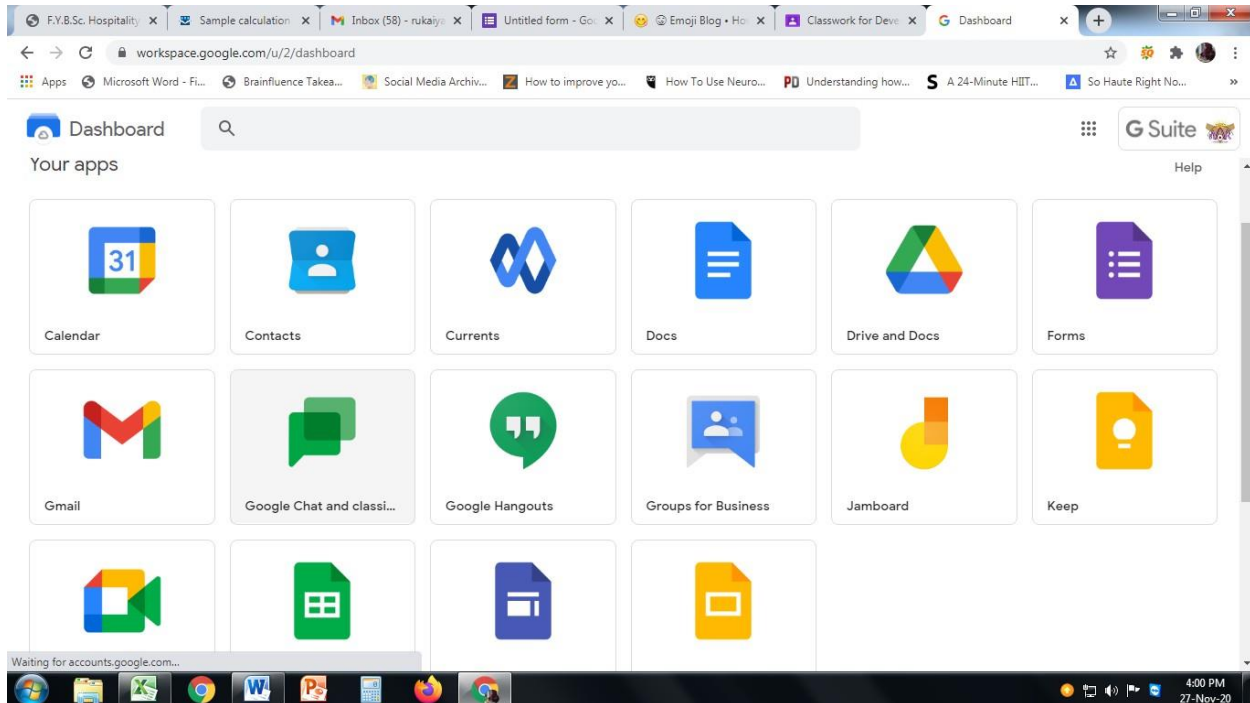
F.Y.B.Sc. Hospitality × Sample calculation × Inbox (58) - rukaiya × Untitled form - Goo × 😊 Emoji Blog • Ho × Classwork for Deve × Dashboard ×

workspace.google.com/u/2/dashboard

Apps Microsoft Word - Fi... Brainfluence Takea... Social Media Archiv... How to improve yo... How To Use Neuro... Understanding how... A 24-Minute HIIT... So Haute Right No...

Dashboard

G Suite

Your apps

Help

31

Calendar

Contacts

Currents

Docs

Drive and Docs

Forms

Gmail

Google Chat and classi...

Google Hangouts

Groups for Business

Jamboard

Keep

Waiting for accounts.google.com...

4:00 PM
27-Nov-20